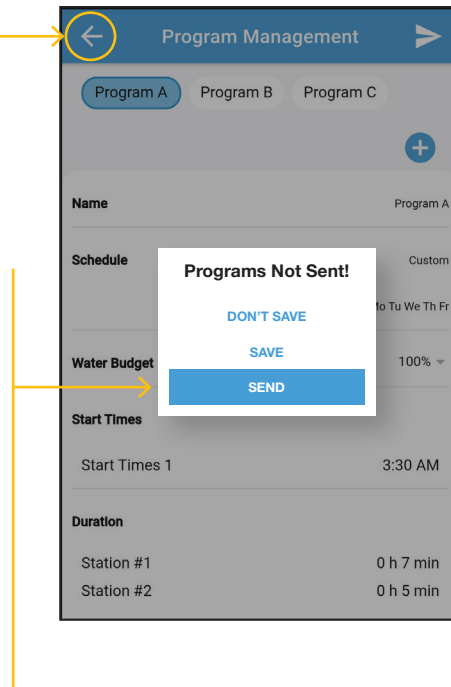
Program Management

Program A
Program B
Program C

Name
Program A

Schedule
Custom
Mo Tu We Th Fr

Programs Not Sent!
DON'T SAVE
SAVE
SEND

Water Budget
100%

Start Times
Start Times 1
3:30 AM

Duration
Station #1
0 h 7 min
Station #2
0 h 5 min